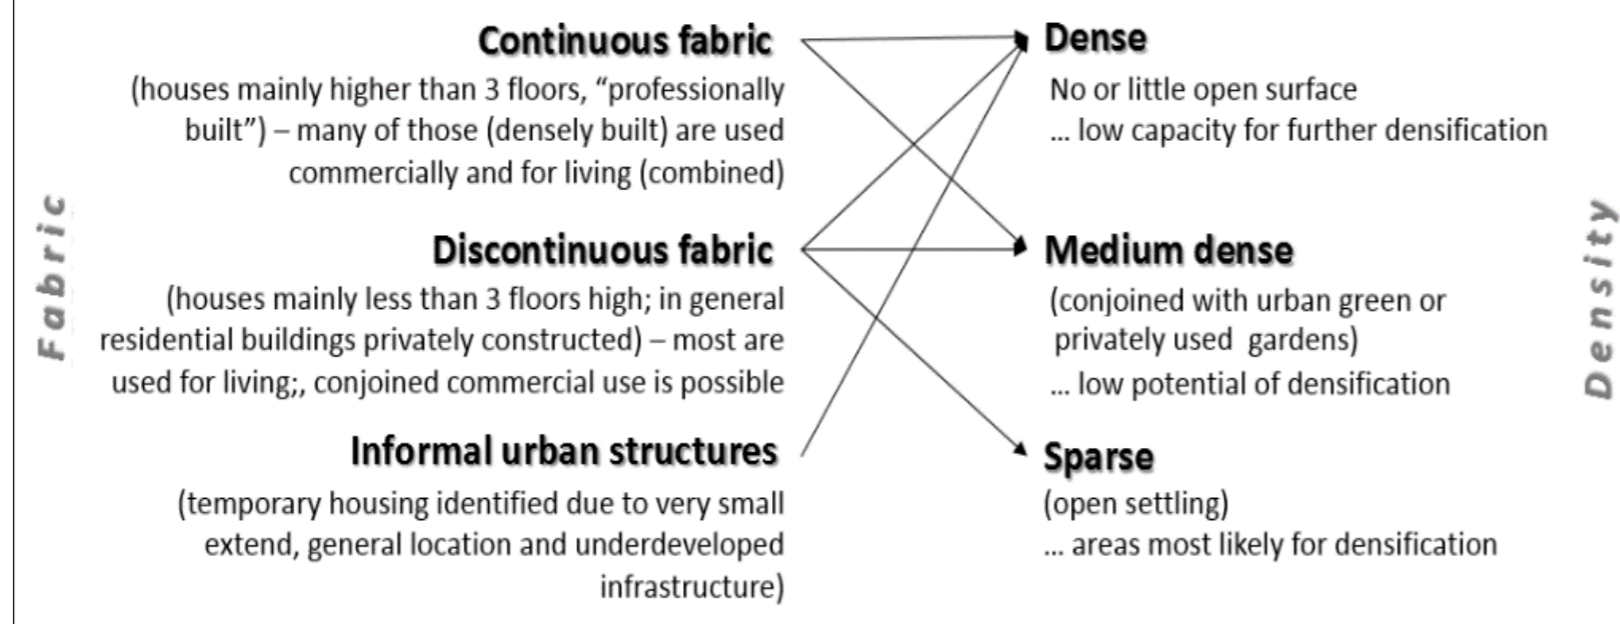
Fabric

Continuous fabric
(houses mainly higher than 3 floors, “professionally built”) – many of those (densely built) are used commercially and for living (combined)

Discontinuous fabric
(houses mainly less than 3 floors high; in general residential buildings privately constructed) – most are used for living;, conjoined commercial use is possible

Informal urban structures
(temporary housing identified due to very small extend, general location and underdeveloped infrastructure)

Dense
No or little open surface
... low capacity for further densification

Medium dense
(conjoined with urban green or privately used gardens)
... low potential of densification

Sparse
(open settling)
... areas most likely for densification

Density